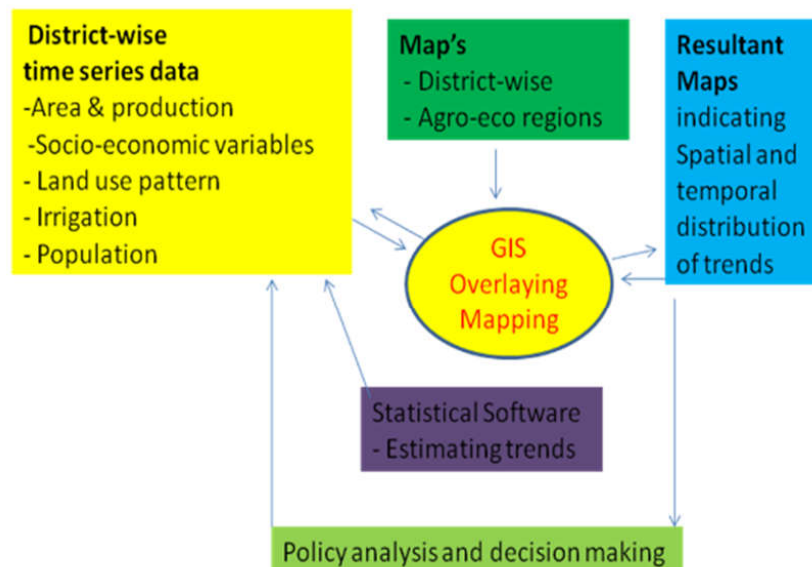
District-wise
time series data
-Area & production
-Socio-economic variables
- Land use pattern
- Irrigation
- Population

Map's
- District-wise
- Agro-eco regions

Resultant Maps indicating Spatial and temporal distribution of trends

GIS
Overlaying
Mapping

Statistical Software
- Estimating trends

Policy analysis and decision making